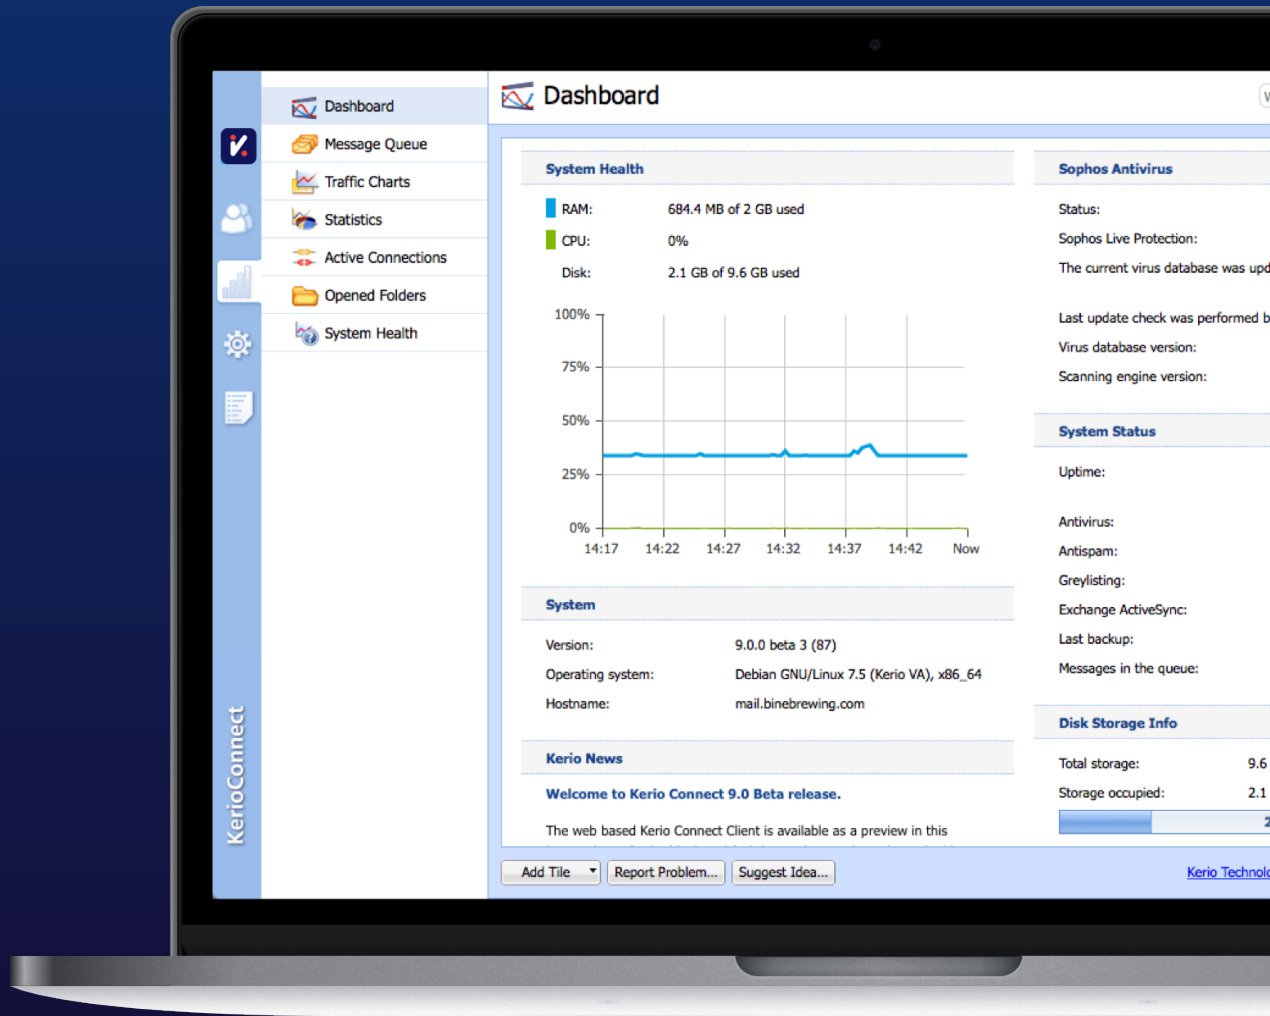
KerioConnect

Dashboard
Message Queue
Traffic Charts
Statistics
Active Connections
Opened Folders
System Health

Dashboard

System Health

RAM: 684.4 MB of 2 GB used
CPU: 0%
Disk: 2.1 GB of 9.6 GB used

100%
75%
50%
25%
0%
14:17 14:22 14:27 14:32 14:37 14:42 Now

System

Version: 9.0.0 beta 3 (87)
Operating system: Debian GNU/Linux 7.5 (Kerio VA), x86_64
Hostname: mail.binebrewing.com

Kerio News

Welcome to Kerio Connect 9.0 Beta release.

The web based Kerio Connect Client is available as a preview in this

Sophos Antivirus

Status:
Sophos Live Protection:
The current virus database was upd
Last update check was performed b
Virus database version:
Scanning engine version:

System Status

Uptime:
Antivirus:
Antispam:
Greylisting:
Exchange ActiveSync:
Last backup:
Messages in the queue:

Disk Storage Info

Total storage: 9.6
Storage occupied: 2.1

Add Tile
Report Problem...
Suggest Idea...
Kerio Technol